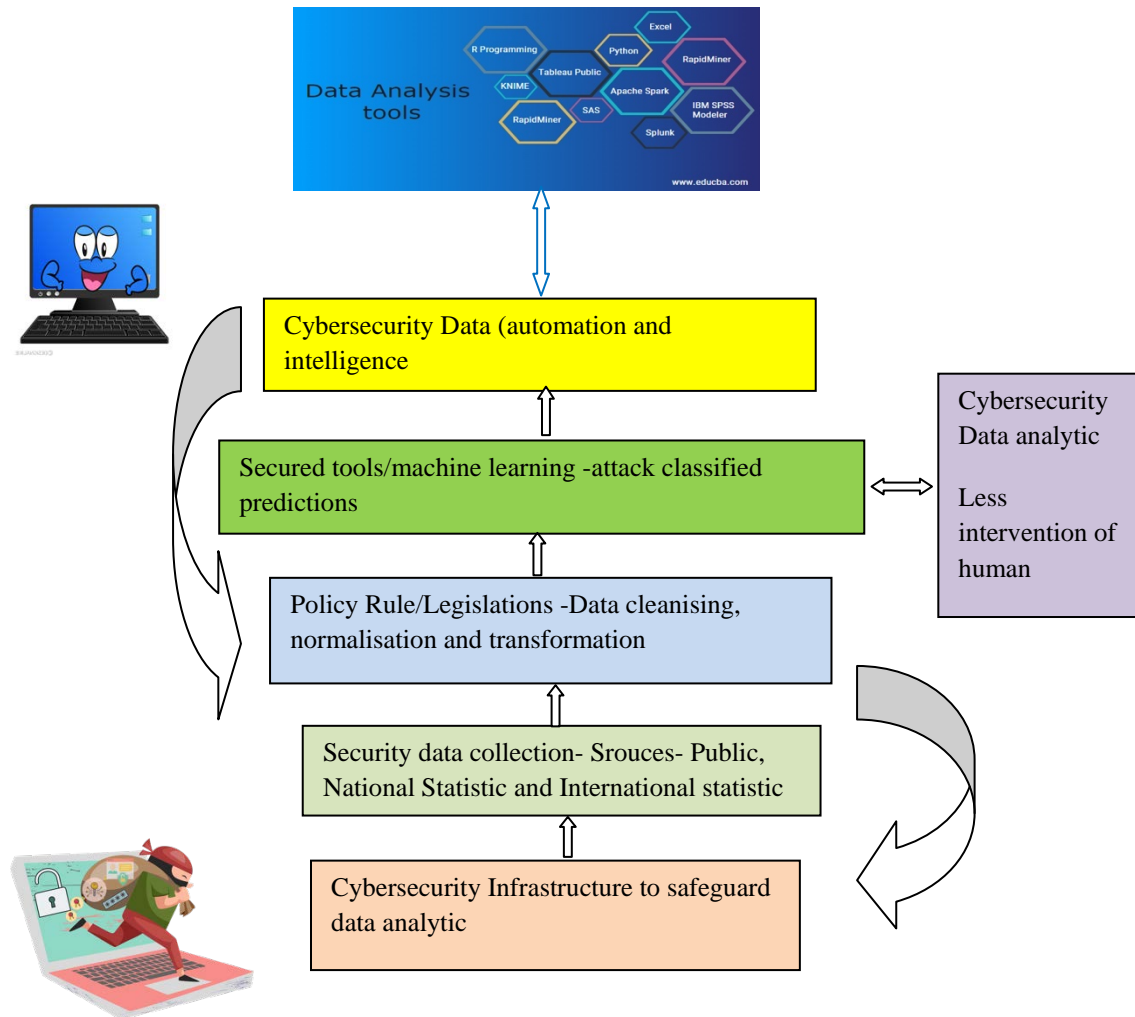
Data Analysis tools

R Programming

Excel

Python

RapidMiner

Tableau Public

KNIME

Apache Spark

SAS

IBM SPSS Modeler

RapidMiner

Splunk

www.educba.com

Cybersecurity Data (automation and intelligence

Secured tools/machine learning -attack classified predictions

Cybersecurity Data analytic

Less intervention of human

Policy Rule/Legislations -Data cleansing, normalisation and transformation

Security data collection- Srouces- Public, National Statistic and International statistic

Cybersecurity Infrastructure to safeguard data analytic